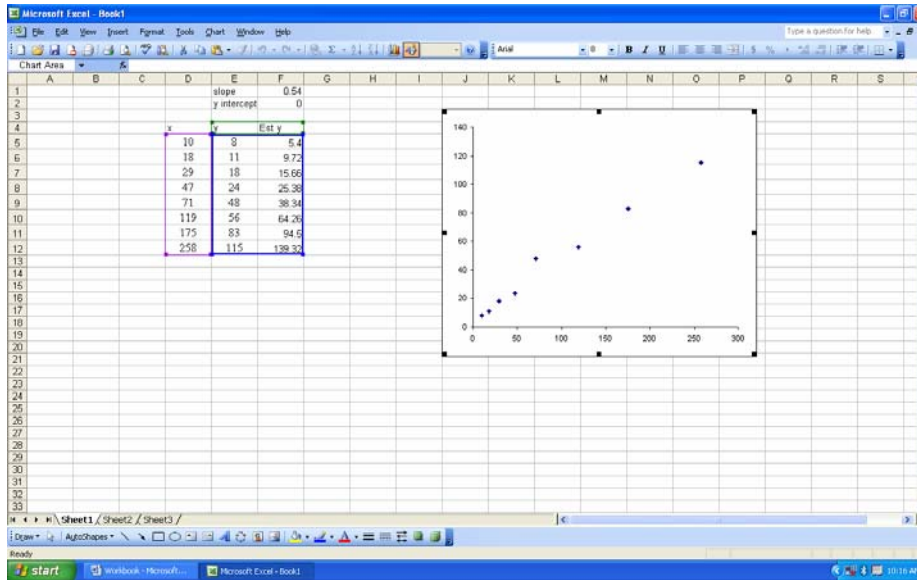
Microsoft Excel - Book1

File Edit View Insert Format Tools Chart Window Help

Type a question for help

Arial

Chart Area

| | A | B | C | D | E | F | G |
|---|---|---|---|---|---|---|---|
| 1 | | | | | slope | 0.54 | |
| 2 | | | | | y intercept | 0 | |
| 3 | | | | | | | |
| 4 | | | | x | y | Est y | |
| 5 | | | | 10 | 8 | 5.4 | |
| 6 | | | | 18 | 11 | 9.72 | |
| 7 | | | | 29 | 18 | 15.66 | |
| 8 | | | | 47 | 24 | 25.38 | |
| 9 | | | | 71 | 48 | 38.34 | |
| 10 | | | | 119 | 56 | 64.26 | |
| 11 | | | | 175 | 83 | 94.5 | |
| 12 | | | | 258 | 115 | 139.32 | |

140
120
100
80
60
40
20
0
0 50 100 150 200 250 300

13 14 15 16 17 18 19 20 21 22 23 24 25 26 27 28 29 30 31 32 33

Sheet1 / Sheet2 / Sheet3 /

Draw AutoShapes

Ready

start Workbook - Microsoft... Microsoft Excel - Book1 10:16 AM